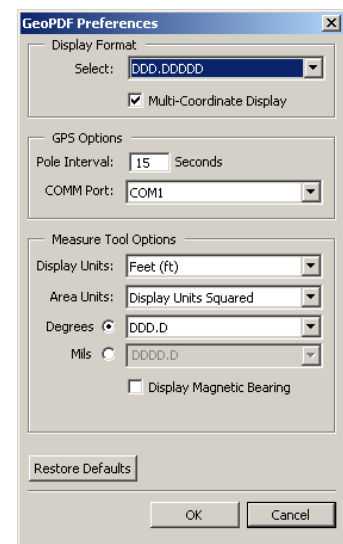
GeoPDF Preferences

Display Format

Select: DDD.DDDDD

Multi-Coordinate Display

GPS Options

Pole Interval: 15 Seconds

COMM Port: COM1

Measure Tool Options

Display Units: Feet (ft)

Area Units: Display Units Squared

Degrees DDD.D

Mils DDDD.D

Display Magnetic Bearing

Restore Defaults

OK

Cancel